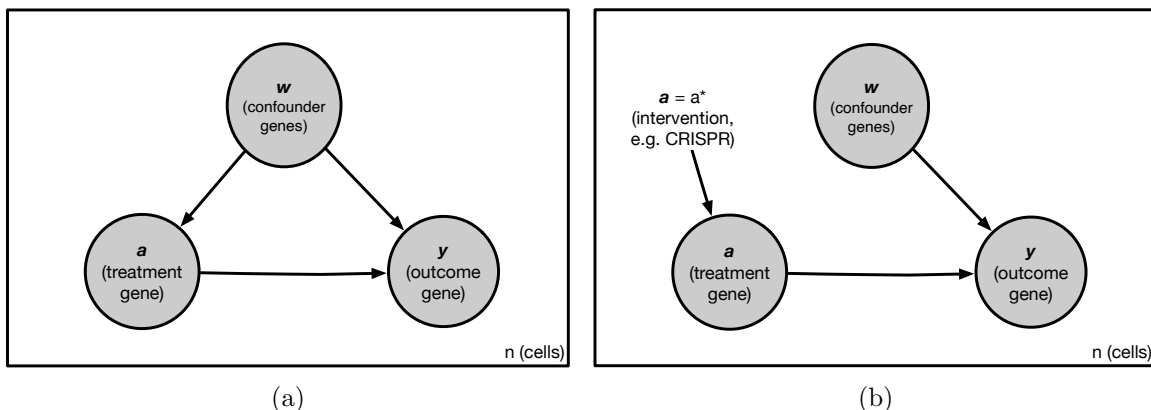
*w*
(confounder genes)

*a*
(treatment gene)

*y*
(outcome gene)

n (cells)

(a)

*a* = a*
(intervention, e.g. CRISPR)

*w*
(confounder genes)

*a*
(treatment gene)

*y*
(outcome gene)

n (cells)

(b)